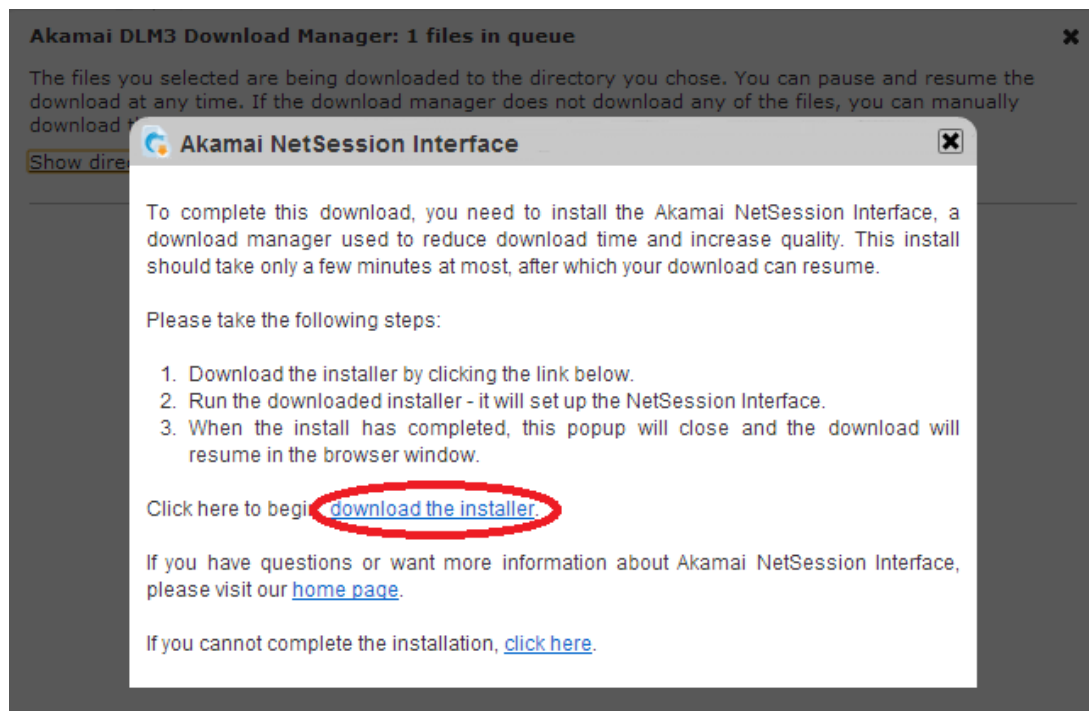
Akamai DLM3 Download Manager: 1 files in queue

The files you selected are being downloaded to the directory you chose. You can pause and resume the download at any time. If the download manager does not download any of the files, you can manually download t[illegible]

Show dire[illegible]

Akamai NetSession Interface

To complete this download, you need to install the Akamai NetSession Interface, a download manager used to reduce download time and increase quality. This install should take only a few minutes at most, after which your download can resume.

Please take the following steps:

1. Download the installer by clicking the link below.
2. Run the downloaded installer - it will set up the NetSession Interface.
3. When the install has completed, this popup will close and the download will resume in the browser window.

Click here to begi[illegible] download the installer.

If you have questions or want more information about Akamai NetSession Interface, please visit our home page.

If you cannot complete the installation, click here.